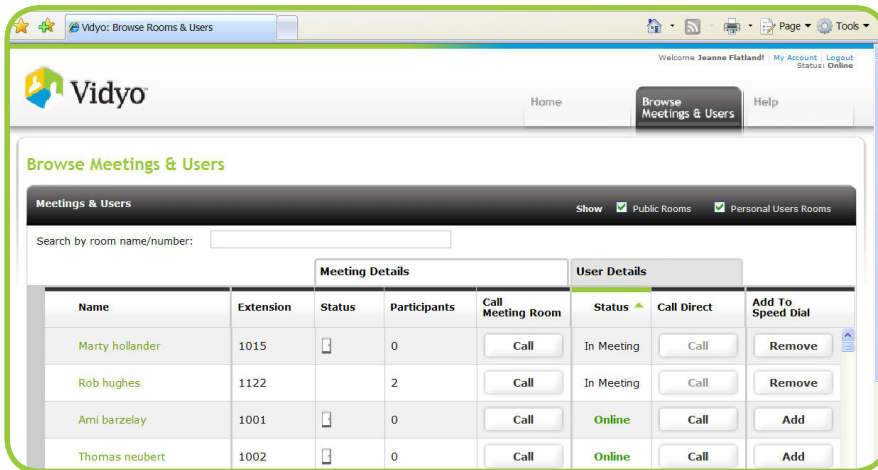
Vidyo: Browse Rooms & Users

Page ▾ Tools ▾

Welcome Jeanne Flatland! | My Account | Logout
Status: Online

Vidyo

Home

Browse Meetings & Users

Help

Browse Meetings & Users

Meetings & Users

Show Public Rooms Personal Users Rooms

Search by room name/number:

Meeting Details

User Details

| Name | Extension | Status | Participants | Call Meeting Room | Status | Call Direct | Add To Speed Dial |
|---|---|---|---|---|---|---|---|
| Marty hollander | 1015 | | 0 | Call | In Meeting | Call | Remove |
| Rob hughes | 1122 | | 2 | Call | In Meeting | Call | Remove |
| Ami barzelay | 1001 | | 0 | Call | Online | Call | Add |
| Thomas neubert | 1002 | | 0 | Call | Online | Call | Add |